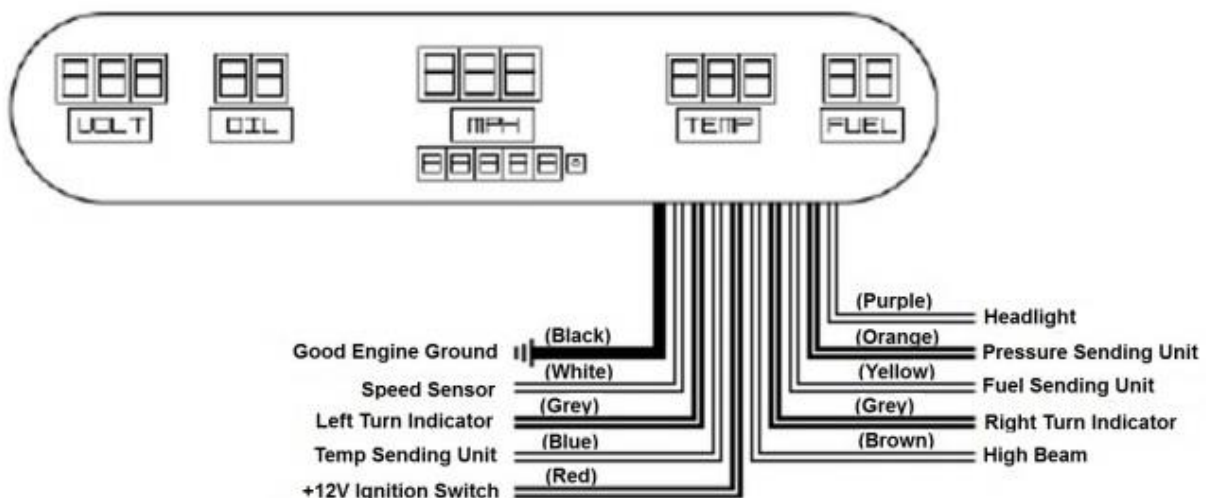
VOLT
OIL
MPH
TEMP
FUEL

(Purple) Headlight
(Orange) Pressure Sending Unit
(Yellow) Fuel Sending Unit
(Grey) Right Turn Indicator
(Brown) High Beam

Good Engine Ground (Black)
Speed Sensor (White)
Left Turn Indicator (Grey)
Temp Sending Unit (Blue)
+12V Ignition Switch (Red)